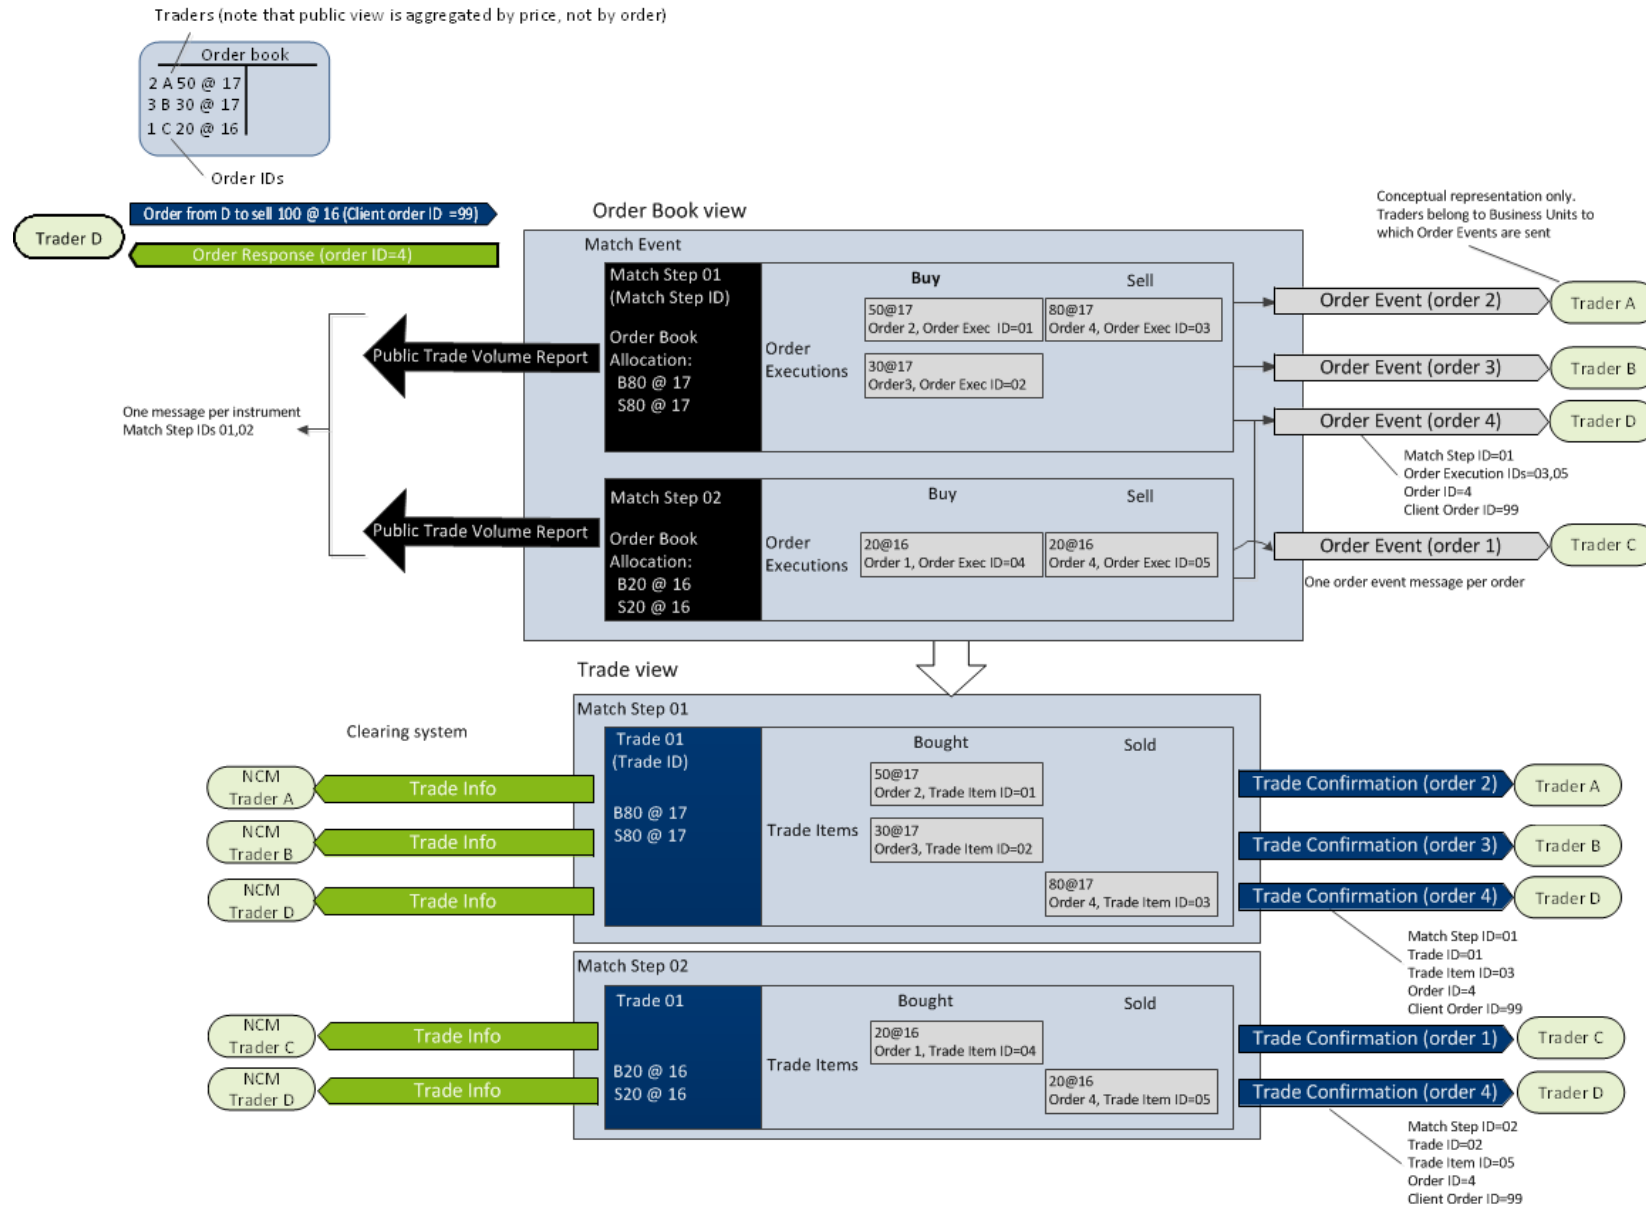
Traders (note that public view is aggregated by price, not by order)

Order book
2 A 50 @ 17
3 B 30 @ 17
1 C 20 @ 16

Order IDs

Trader D
Order from D to sell 100 @ 16 (Client order ID =99)
Order Response (order ID=4)

Order Book view

Match Event

Match Step 01 (Match Step ID)

Order Book Allocation:
B80 @ 17
S80 @ 17

Buy
Sell

Order Executions

50@17
Order 2, Order Exec ID=01

80@17
Order 4, Order Exec ID=03

30@17
Order3, Order Exec ID=02

Match Step 02

Order Book Allocation:
B20 @ 16
S20 @ 16

Buy
Sell

Order Executions

20@16
Order 1, Order Exec ID=04

20@16
Order 4, Order Exec ID=05

Public Trade Volume Report
Public Trade Volume Report

One message per instrument
Match Step IDs 01,02

Conceptual representation only. Traders belong to Business Units to which Order Events are sent

Order Event (order 2)
Trader A
Order Event (order 3)
Trader B
Order Event (order 4)
Trader D

Match Step ID=01
Order Execution IDs=03,05
Order ID=4
Client Order ID=99

Order Event (order 1)
Trader C
One order event message per order

Trade view

Match Step 01

Clearing system

Trade 01 (Trade ID)

B80 @ 17
S80 @ 17

Bought
Sold

Trade Items

50@17
Order 2, Trade Item ID=01

30@17
Order3, Trade Item ID=02

80@17
Order 4, Trade Item ID=03

NCM Trader A
Trade Info
NCM Trader B
Trade Info
NCM Trader D
Trade Info

Trade Confirmation (order 2)
Trader A
Trade Confirmation (order 3)
Trader B
Trade Confirmation (order 4)
Trader D

Match Step ID=01
Trade ID=01
Trade Item ID=03
Order ID=4
Client Order ID=99

Match Step 02

Trade 01

B20 @ 16
S20 @ 16

Bought
Sold

Trade Items

20@16
Order 1, Trade Item ID=04

20@16
Order 4, Trade Item ID=05

NCM Trader C
Trade Info
NCM Trader D
Trade Info

Trade Confirmation (order 1)
Trader C
Trade Confirmation (order 4)
Trader D

Match Step ID=02
Trade ID=02
Trade Item ID=05
Order ID=4
Client Order ID=99